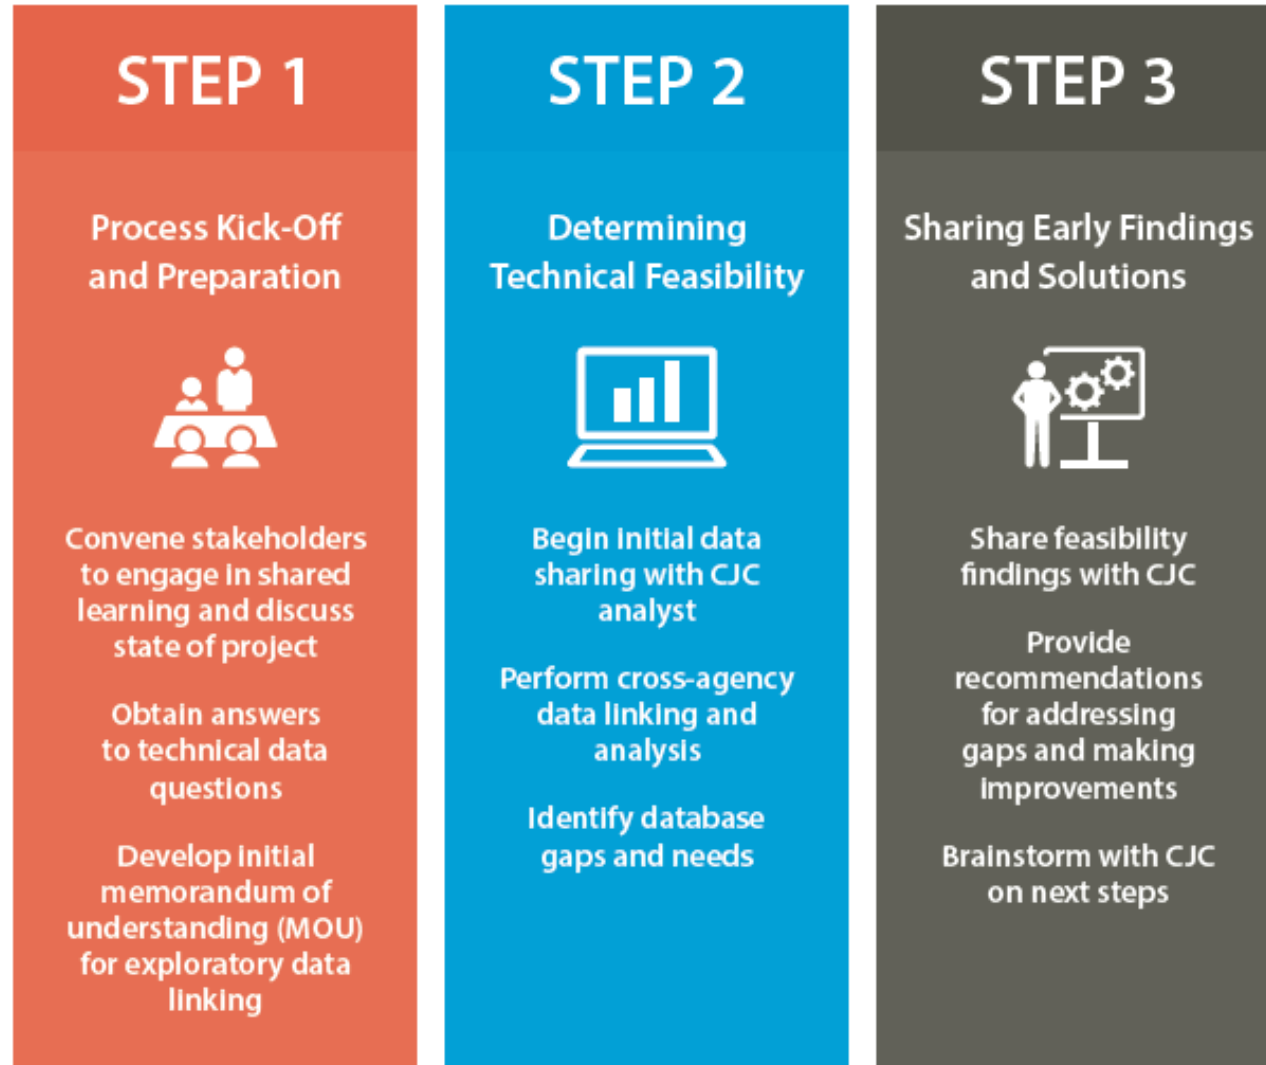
STEP 1

Process Kick-Off and Preparation

Convene stakeholders to engage in shared learning and discuss state of project

Obtain answers to technical data questions

Develop initial memorandum of understanding (MOU) for exploratory data linking

STEP 2

Determining Technical Feasibility

Begin initial data sharing with CJC analyst

Perform cross-agency data linking and analysis

Identify database gaps and needs

STEP 3

Sharing Early Findings and Solutions

Share feasibility findings with CJC

Provide recommendations for addressing gaps and making improvements

Brainstorm with CJC on next steps